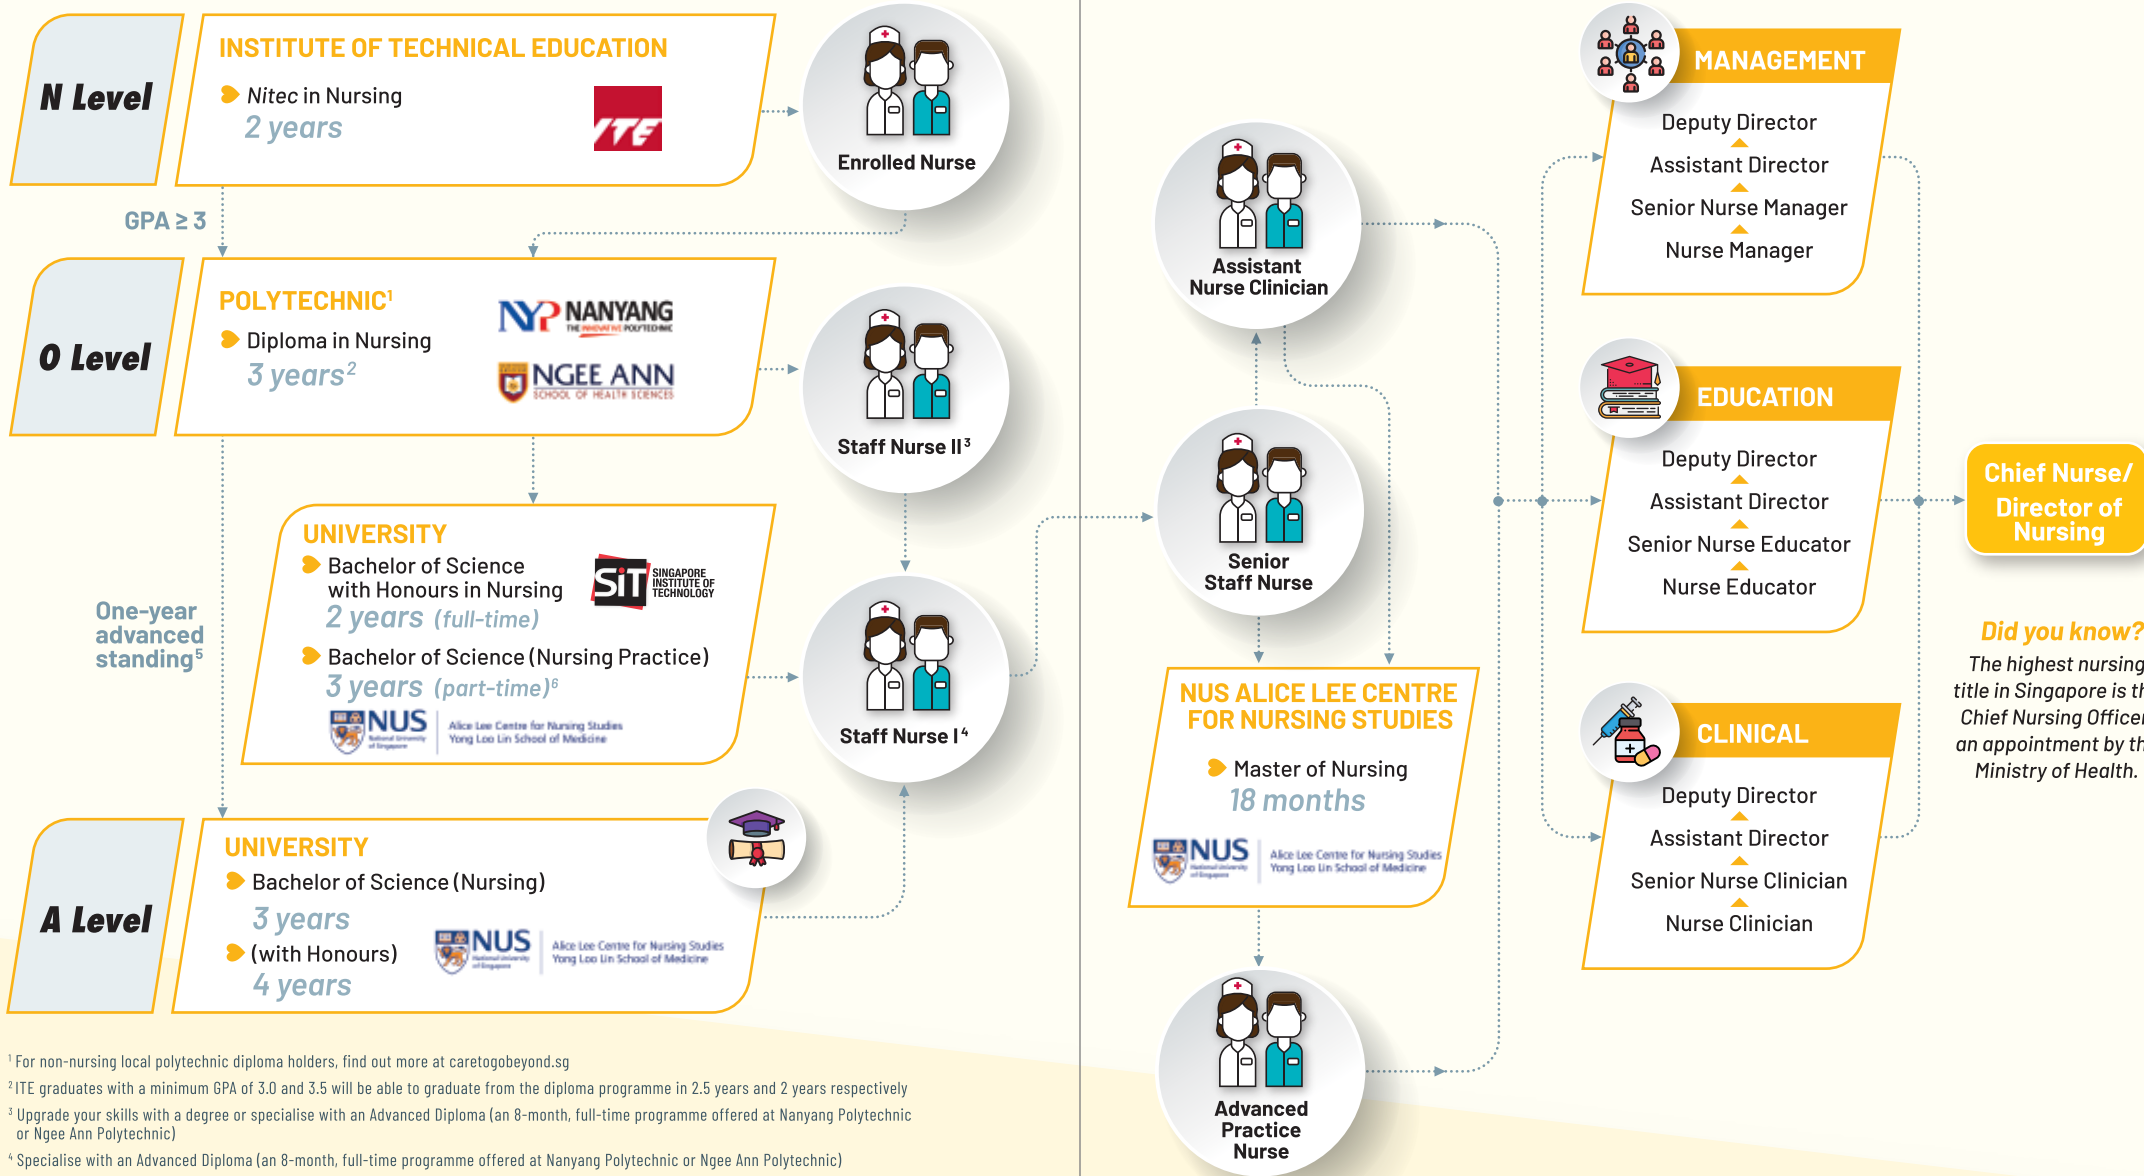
N Level

INSTITUTE OF TECHNICAL EDUCATION

Nitec in Nursing
2 years

ITE

Enrolled Nurse

GPA ≥ 3

O Level

POLYTECHNIC$^1$

Diploma in Nursing
3 years$^2$

NYP NANYANG THE INNOVATIVE POLYTECHNIC

NGEE ANN SCHOOL OF HEALTH SCIENCES

Staff Nurse II$^3$

One-year advanced standing$^5$

UNIVERSITY

Bachelor of Science with Honours in Nursing
2 years (full-time)

SIT SINGAPORE INSTITUTE OF TECHNOLOGY

Bachelor of Science (Nursing Practice)
3 years (part-time)$^6$

NUS National University of Singapore | Alice Lee Centre for Nursing Studies Yong Loo Lin School of Medicine

Staff Nurse I$^4$

A Level

UNIVERSITY

Bachelor of Science (Nursing)
3 years
(with Honours)
4 years

NUS National University of Singapore | Alice Lee Centre for Nursing Studies Yong Loo Lin School of Medicine

Assistant Nurse Clinician

Senior Staff Nurse

NUS ALICE LEE CENTRE FOR NURSING STUDIES

Master of Nursing
18 months

NUS National University of Singapore | Alice Lee Centre for Nursing Studies Yong Loo Lin School of Medicine

Advanced Practice Nurse

MANAGEMENT

Deputy Director
Assistant Director
Senior Nurse Manager
Nurse Manager

EDUCATION

Deputy Director
Assistant Director
Senior Nurse Educator
Nurse Educator

CLINICAL

Deputy Director
Assistant Director
Senior Nurse Clinician
Nurse Clinician

Chief Nurse/ Director of Nursing

Did you know?
The highest nursing title in Singapore is th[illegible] Chief Nursing Office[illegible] an appointment by th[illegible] Ministry of Health.

$^1$ For non-nursing local polytechnic diploma holders, find out more at caretogobeyond.sg
$^2$ ITE graduates with a minimum GPA of 3.0 and 3.5 will be able to graduate from the diploma programme in 2.5 years and 2 years respectively
$^3$ Upgrade your skills with a degree or specialise with an Advanced Diploma (an 8-month, full-time programme offered at Nanyang Polytechnic or Ngee Ann Polytechnic)
$^4$ Specialise with an Advanced Diploma (an 8-month, full-time programme offered at Nanyang Polytechnic or Ngee Ann Polytechnic)